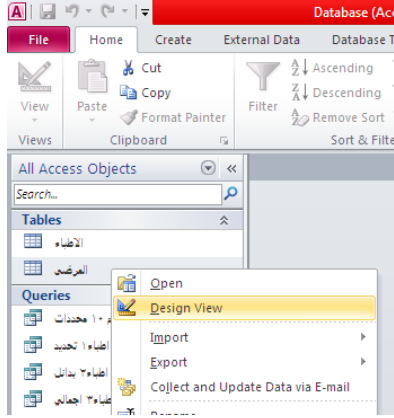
Database (Acc

File
Home
Create
External Data
Database T

View
Paste
Cut
Copy
Format Painter
Filter
Ascending
Descending
Remove Sort
Views
Clipboard
Sort & Filte

All Access Objects
Search...
Tables
الاطباء
المرضى
Queries
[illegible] ١٠ محددات
اطباء١ تحديد
اطباء٢ بدائل
اطباء٣ اجمالي

Open
Design View
Import
Export
Collect and Update Data via E-mail
Rename